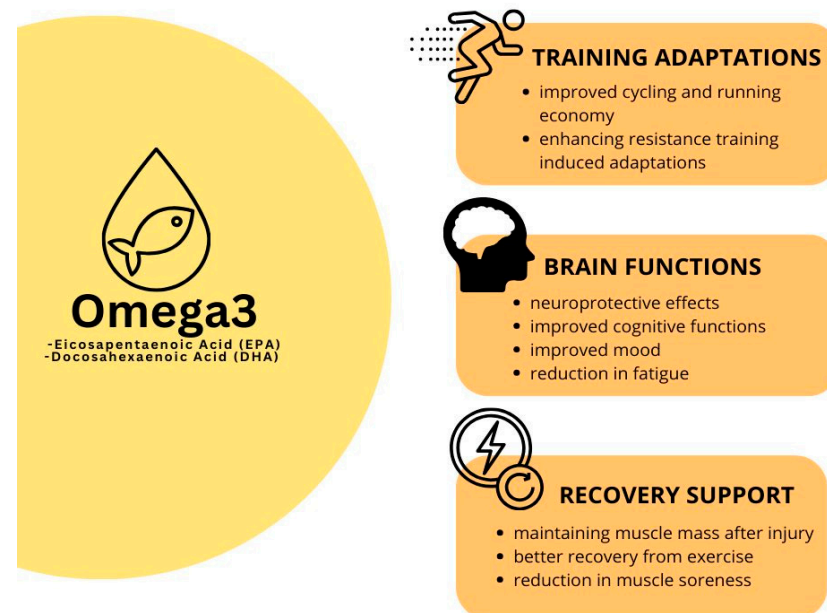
Omega3
-Eicosapentaenoic Acid (EPA)
-Docosahexaenoic Acid (DHA)

TRAINING ADAPTATIONS
• improved cycling and running economy
• enhancing resistance training induced adaptations

BRAIN FUNCTIONS
• neuroprotective effects
• improved cognitive functions
• improved mood
• reduction in fatigue

RECOVERY SUPPORT
• maintaining muscle mass after injury
• better recovery from exercise
• reduction in muscle soreness